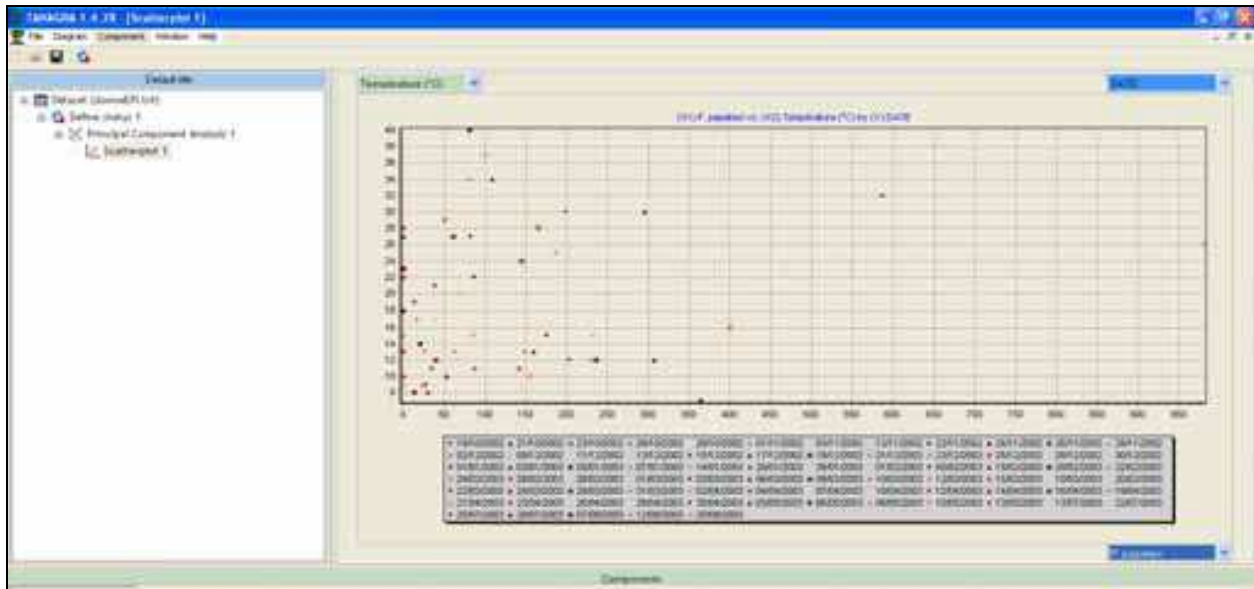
TANAGRA 1.4.28 - [Scatterplot 1]

File Diagram Component Window Help

Default title

Dataset (donneEPI.txt)

Define status 1

Principal Component Analysis 1

Scatterplot 1

Temperature (°C)

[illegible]

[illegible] vs. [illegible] Temperature (°C) by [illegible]

40
38
36
34
32
30
28
26
24
22
20
18
16
14
12
10
8

0 50 100 150 200 250 300 350 400 450 500 550 600 650 700 750 800 850 900 950

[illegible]

Components